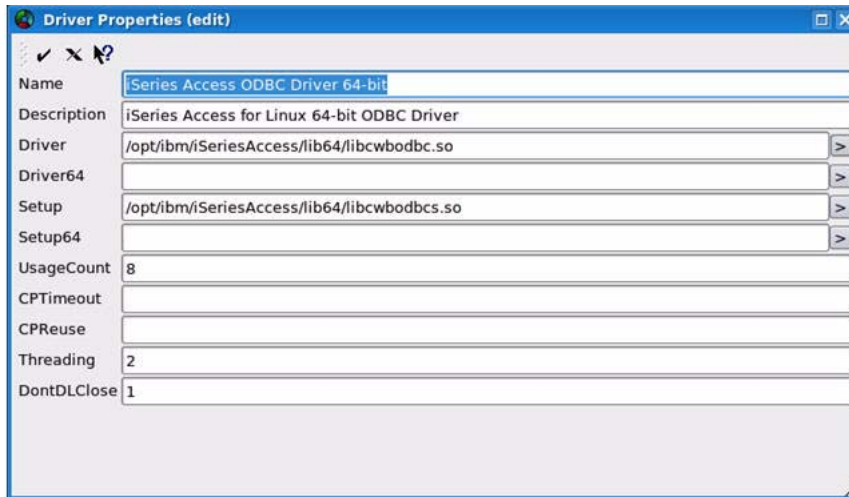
Driver Properties (edit)

✔ ✖ ?

| | | |
|---|---|---|
| Name | iSeries Access ODBC Driver 64-bit | |
| Description | iSeries Access for Linux 64-bit ODBC Driver | |
| Driver | /opt/ibm/iSeriesAccess/lib64/libcwbodbc.so | > |
| Driver64 | | > |
| Setup | /opt/ibm/iSeriesAccess/lib64/libcwbodbcs.so | > |
| Setup64 | | > |
| UsageCount | 8 | |
| CPTimeout | | |
| CPReuse | | |
| Threading | 2 | |
| DontDLClose | 1 | |